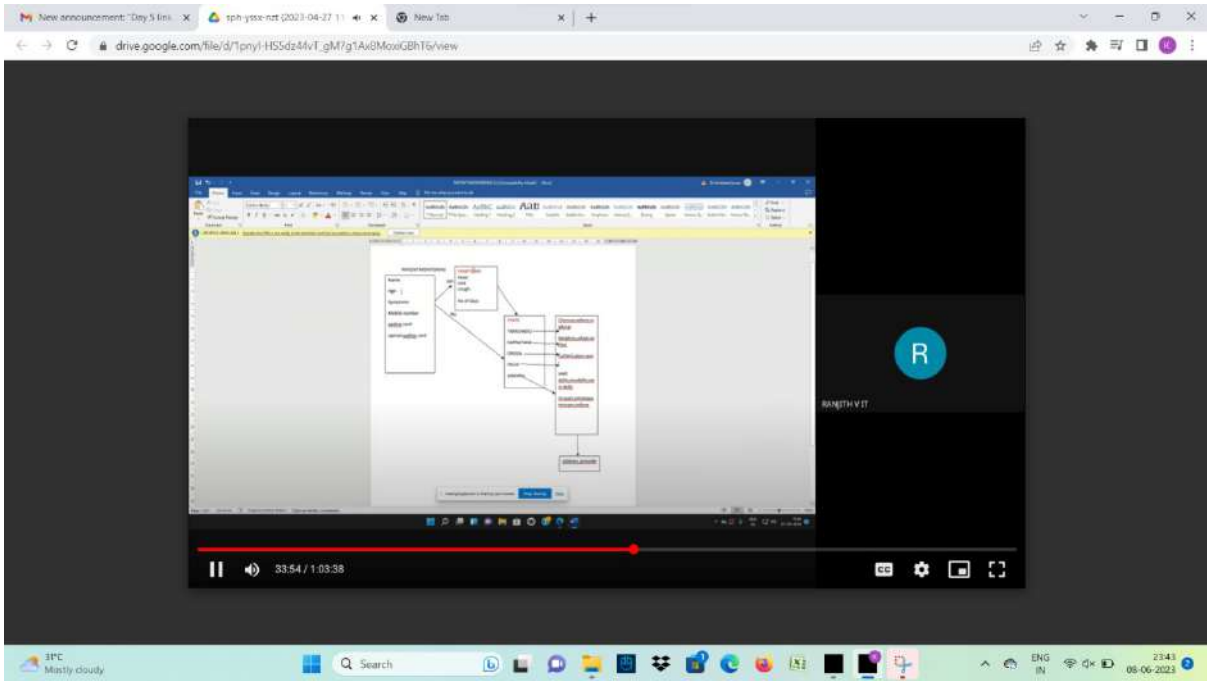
New announcement: "Day 5 live ×
sph-ytsx-nzt (2023-04-27 11 ×
New Tab ×
+
drive.google.com/file/d/1pnyl-HS5dz44vT_gM7g1Ax8MoxiGBhT6/view

R
RANJITH V IT

33:54 / 1:03:38

31°C
Mostly cloudy
Search
ENG
IN
23:43
08-06-2023